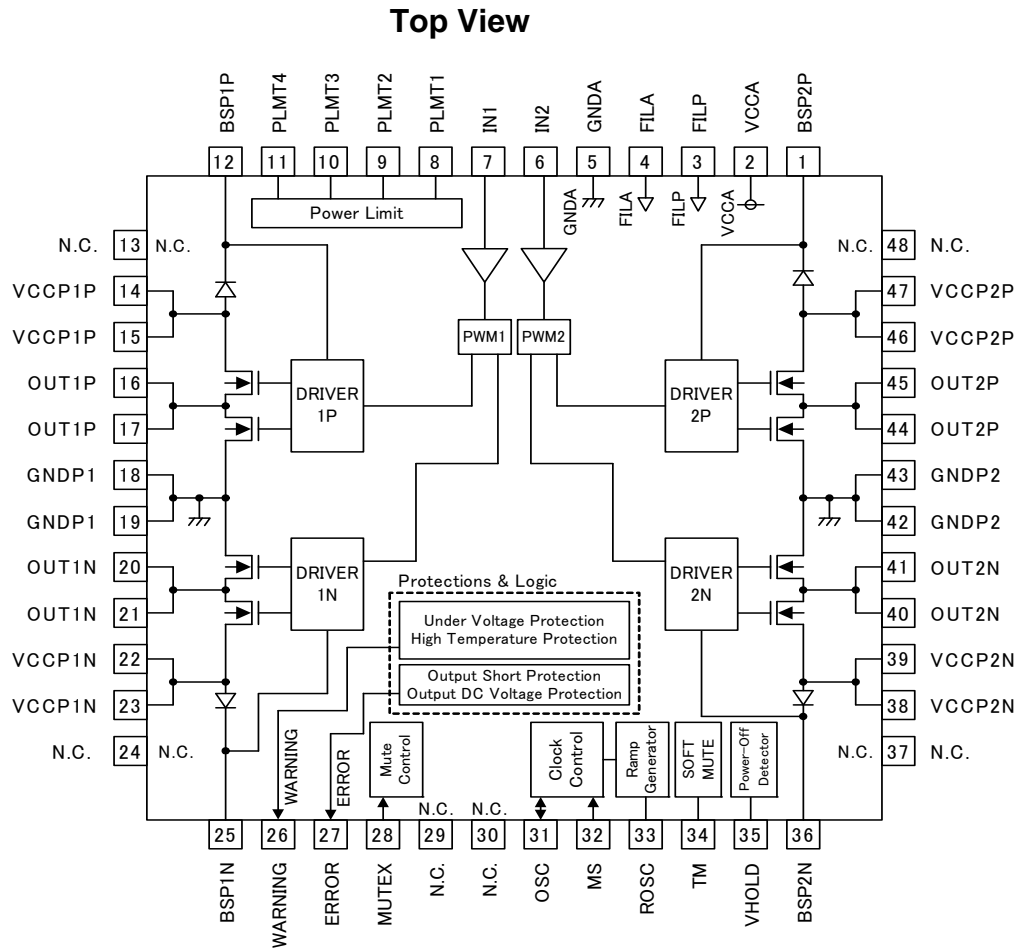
Top View

BSP1P PLMT4 PLMT3 PLMT2 PLMT1 IN1 IN2 GNDA FILA FILP VCCA BSP2P

12 11 10 9 8 7 6 5 4 3 2 1

Power Limit

GNDA FILA FILP VCCA

N.C. 13 N.C.
VCCP1P 14
VCCP1P 15
OUT1P 16
OUT1P 17
GNDP1 18
GNDP1 19
OUT1N 20
OUT1N 21
VCCP1N 22
VCCP1N 23
N.C. 24 N.C.

N.C. 48 N.C.
47 VCCP2P
46 VCCP2P
45 OUT2P
44 OUT2P
43 GNDP2
42 GNDP2
41 OUT2N
40 OUT2N
39 VCCP2N
38 VCCP2N
N.C. 37 N.C.

PWM1 PWM2

DRIVER 1P

DRIVER 2P

DRIVER 1N

DRIVER 2N

Protections & Logic

Under Voltage Protection
High Temperature Protection

Output Short Protection
Output DC Voltage Protection

WARNING ERROR

Mute Control

N.C. N.C.

Clock Control

Ramp Generator

SOFT MUTE

Power-Off Detector

25 26 27 28 29 30 31 32 33 34 35 36

BSP1N WARNING ERROR MUTEX N.C. N.C. OSC MS ROSC TM VHOLD BSP2N